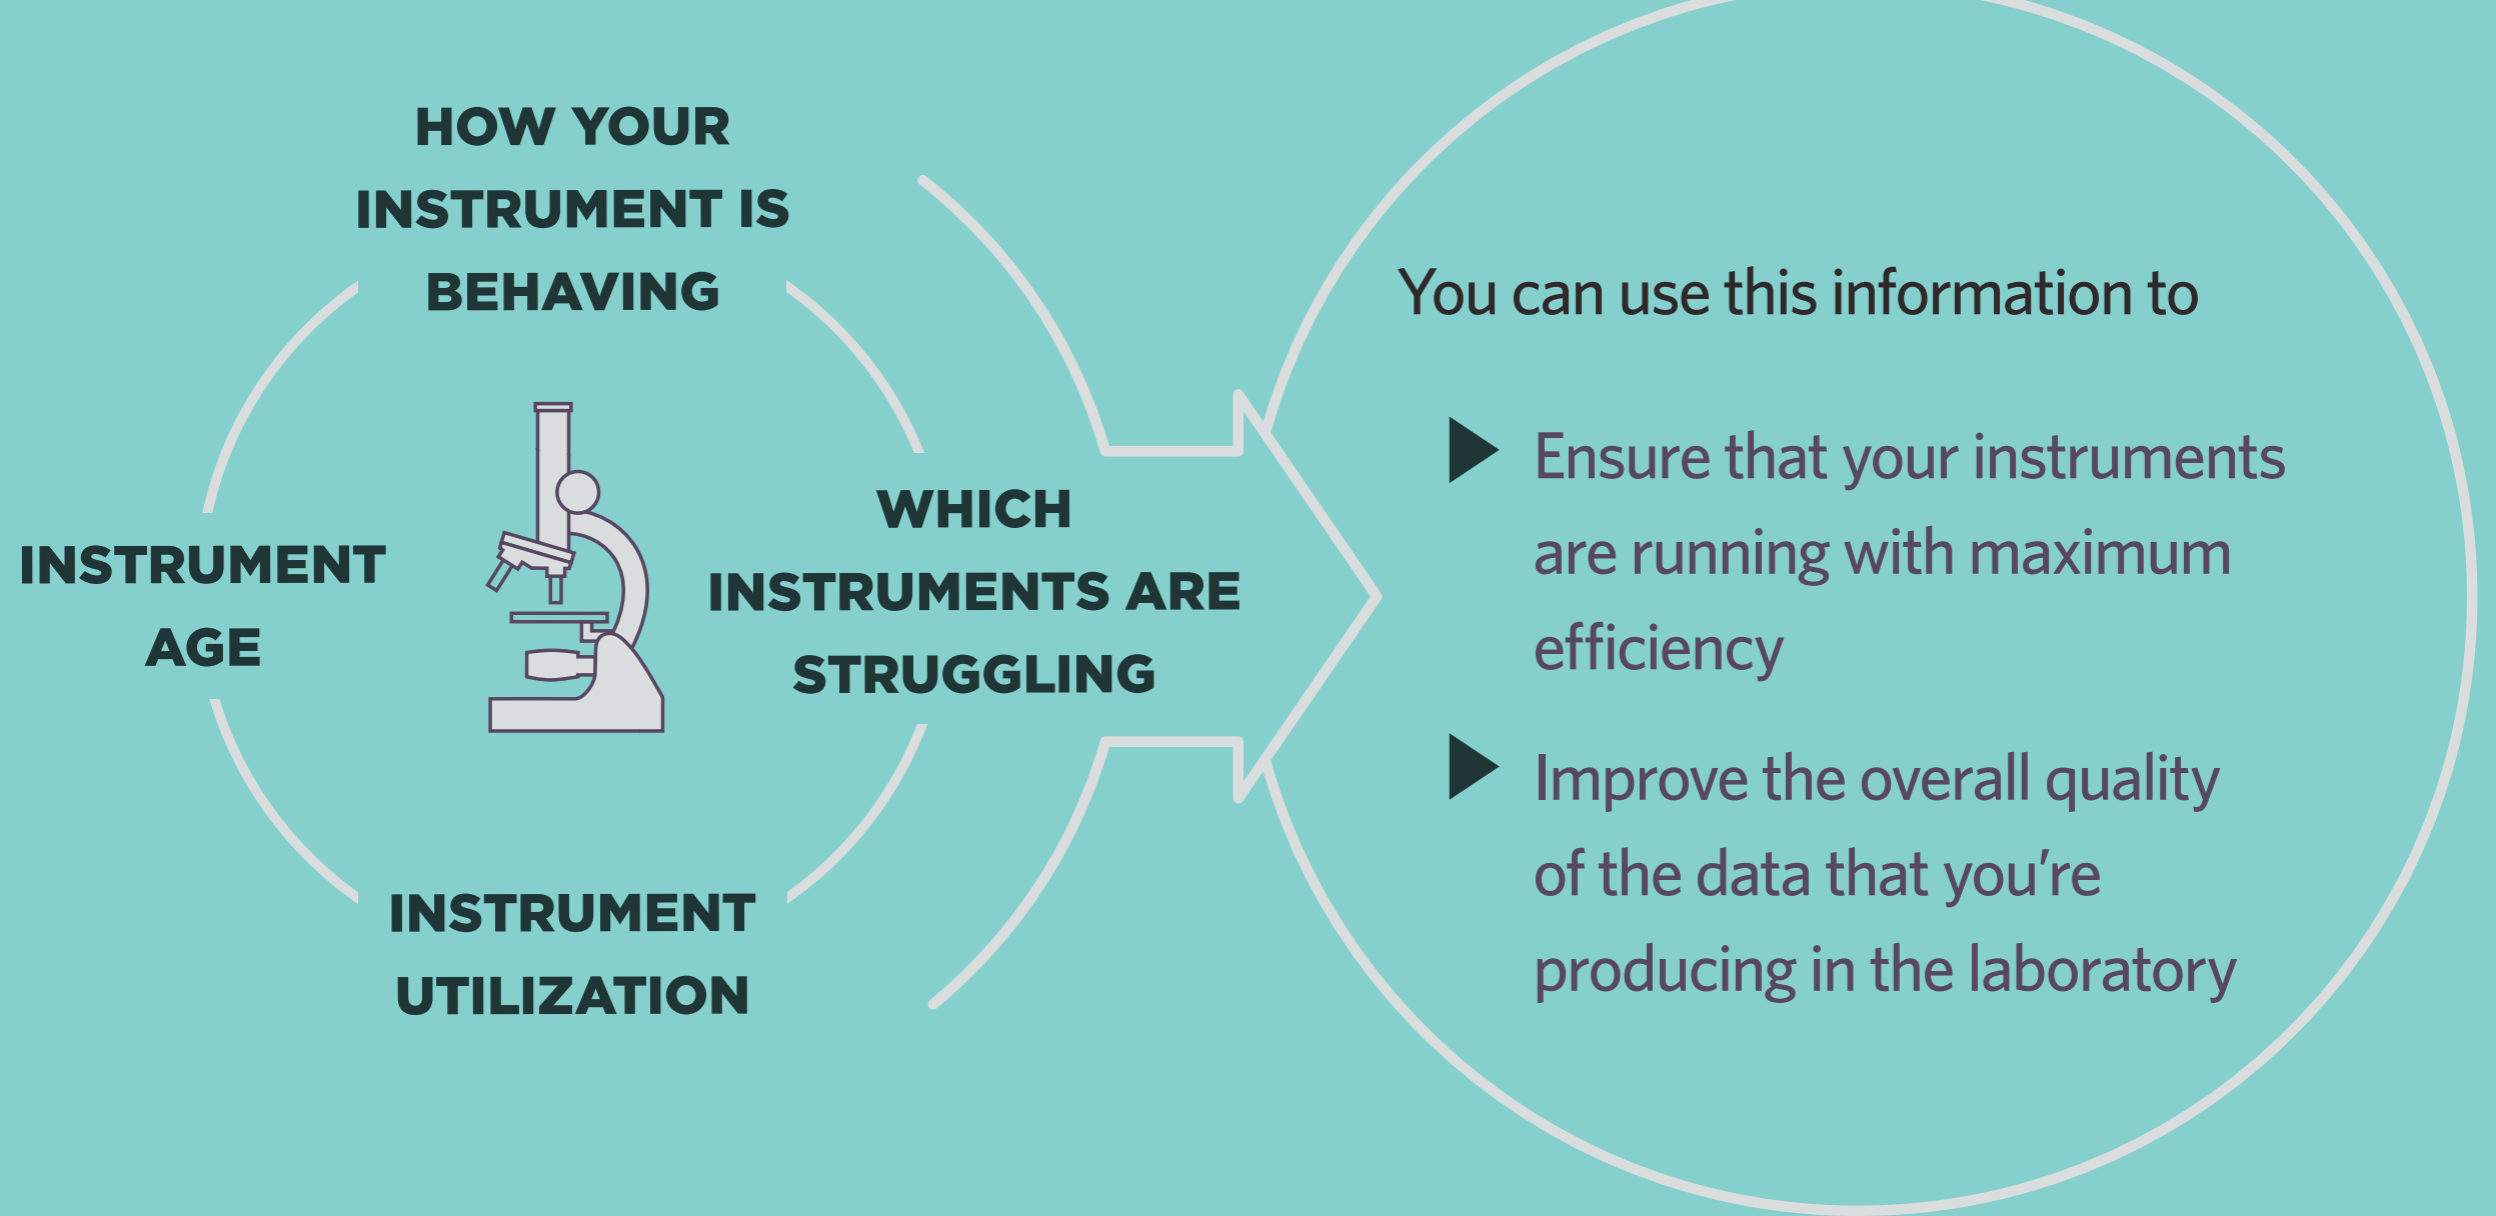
HOW YOUR INSTRUMENT IS BEHAVING

INSTRUMENT AGE

WHICH INSTRUMENTS ARE STRUGGLING

INSTRUMENT UTILIZATION

You can use this information to

▶ Ensure that your instruments are running with maximum efficiency

▶ Improve the overall quality of the data that you're producing in the laboratory